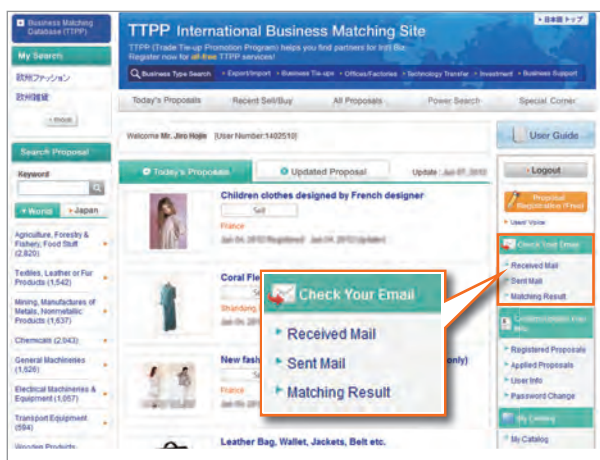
Business Matching Database (TTPP)

My Search

欧州ファッション

欧州雑貨

Search Proposal

Keyword

World

Japan

Agriculture, Forestry & Fishery, Food Stuff (2,820)

Textiles, Leather or Fur Products (1,542)

Mining, Manufactures of Metals, Nonmetallic Products (1,637)

Chemicals (2,043)

General Machineries (1,626)

Electrical Machineries & Equipment (1,057)

Transport Equipment (594)

Wooden Products

TTPP International Business Matching Site

TTPP (Trade Tie-up Promotion Program) helps you find partners for Int'l Biz. Register now for all-free TTPP services!

日本語トップ

Business Type Search · Export/Import · Business Tie-ups · Offices/Factories · Technology Transfer · Investment · Business Support

Today's Proposals | Recent Sell/Buy | All Proposals | Power Search | Special Corner

Welcome Mr. Jiro Hojo [User Number:1402510]

User Guide

Today's Proposals

Updated Proposal

Update : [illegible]

Logout

Children clothes designed by French designer

Sell

France

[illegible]

Coral Fle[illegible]

Shandong

New fash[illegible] only)

France

Leather Bag, Wallet, Jackets, Belt etc.

Proposal Registration (Free)

Check Your Email

Received Mail

Sent Mail

Matching Result

Registered Proposals

Applied Proposals

User Info

Password Change

My Catalog

Check Your Email

Received Mail

Sent Mail

Matching Result